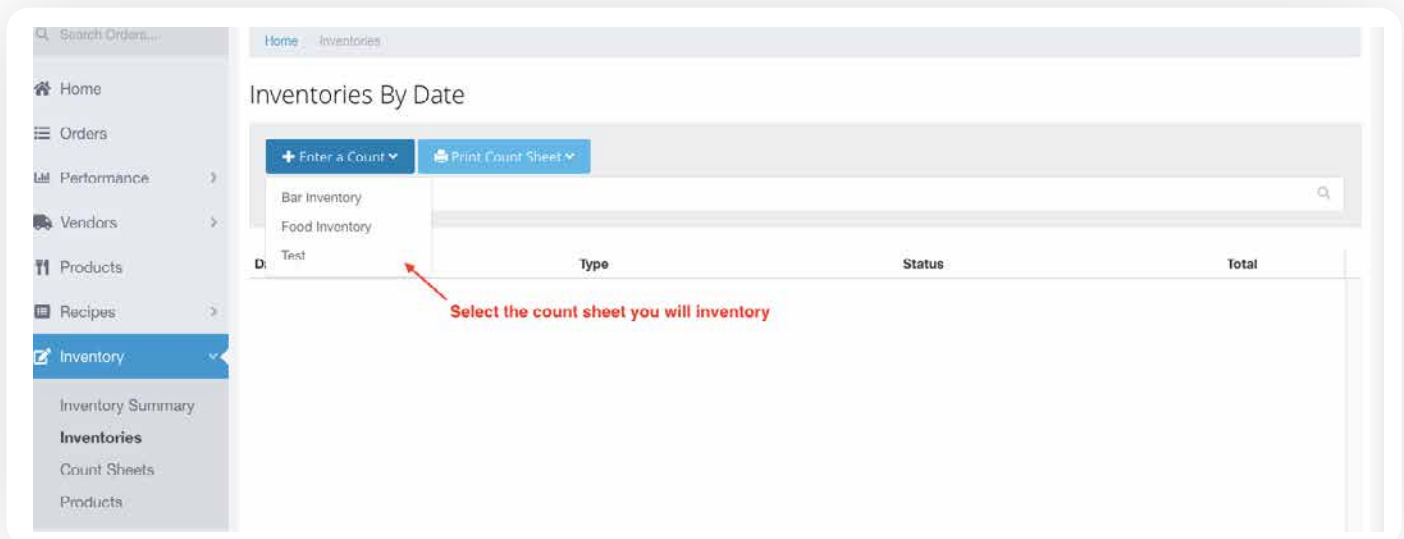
Search Orders...

Home

Orders

Performance

Vendors

Products

Recipes

Inventory

Inventory Summary

Inventories

Count Sheets

Products

Home Inventories

Inventories By Date

+ Enter a Count

Print Count Sheet

Bar Inventory

Food Inventory

Test

D

Type

Status

Total

Select the count sheet you will inventory